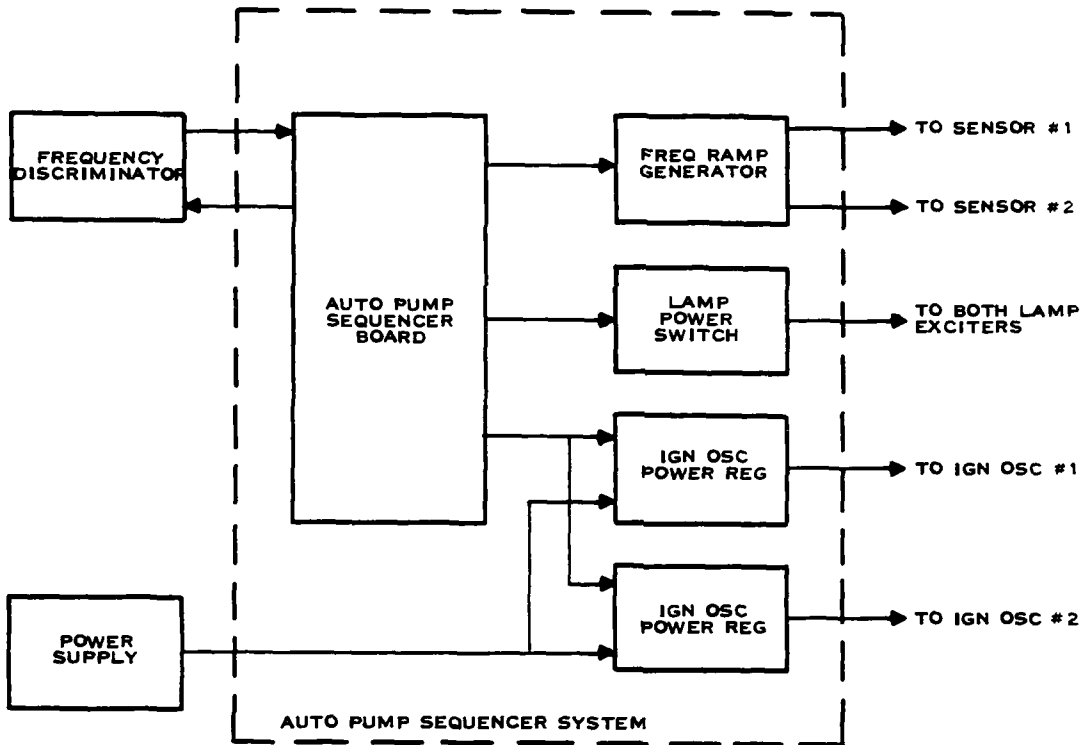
FREQUENCY DISCRIMINATOR

AUTO PUMP SEQUENCER BOARD

FREQ RAMP GENERATOR

TO SENSOR #1

TO SENSOR #2

LAMP POWER SWITCH

TO BOTH LAMP EXCITERS

IGN OSC POWER REG

TO IGN OSC #1

POWER SUPPLY

IGN OSC POWER REG

TO IGN OSC #2

AUTO PUMP SEQUENCER SYSTEM